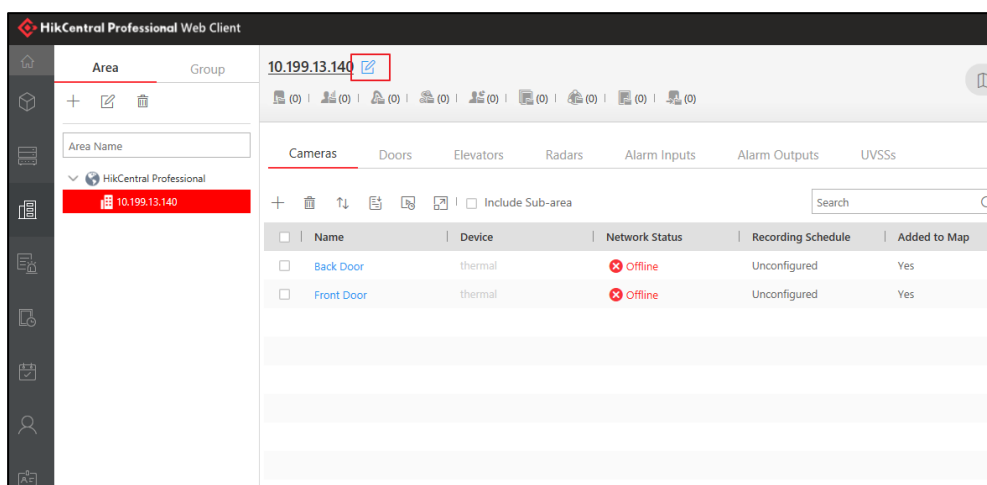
HikCentral Professional Web Client

Area Group

Area Name

HikCentral Professional

10.199.13.140

10.199.13.140

(0) | (0) | (0) | (0) | (0) | (0) | (0) | (0) | (0)

Cameras Doors Elevators Radars Alarm Inputs Alarm Outputs UVSSs

Include Sub-area

Search

| Name | Device | Network Status | Recording Schedule | Added to Map |
|---|---|---|---|---|
| Back Door | thermal | Offline | Unconfigured | Yes |
| Front Door | thermal | Offline | Unconfigured | Yes |